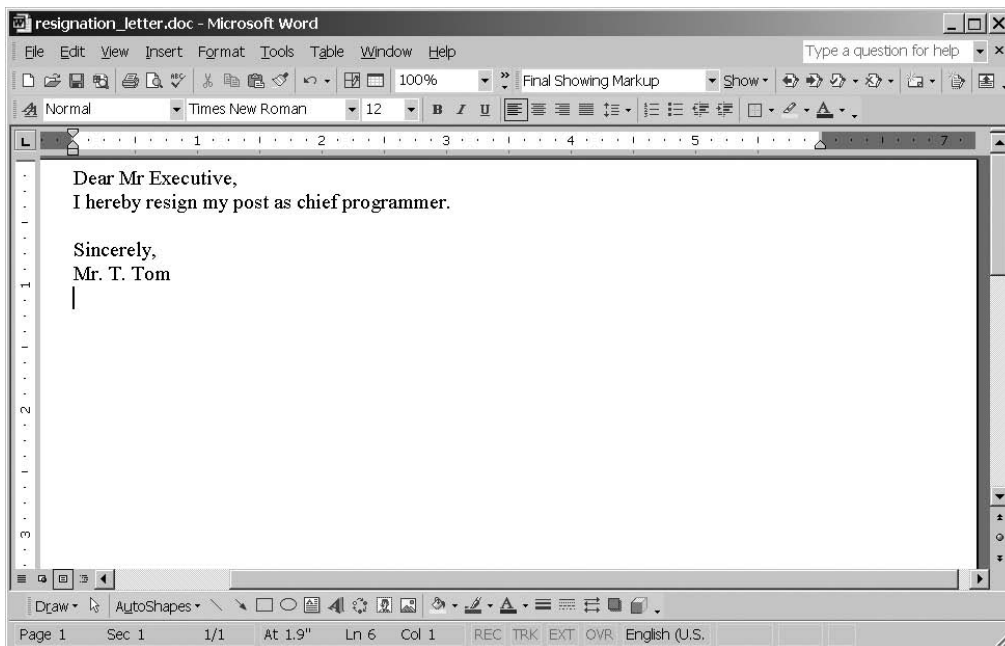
resignation_letter.doc - Microsoft Word

File Edit View Insert Format Tools Table Window Help

Type a question for help

100%

Final Showing Markup

Show

Normal

Times New Roman

12

B I U

1 2 3 4 5 7

Dear Mr Executive,
I hereby resign my post as chief programmer.

Sincerely,
Mr. T. Tom

1 2 3

Draw AutoShapes

Page 1 Sec 1 1/1 At 1.9" Ln 6 Col 1 REC TRK EXT OVR English (U.S.